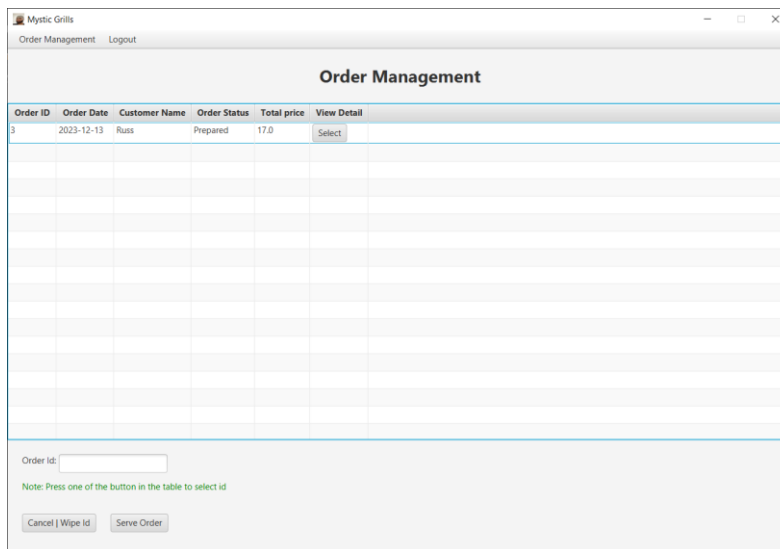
Mystic Grills

Order Management Logout

Order Management

| Order ID | Order Date | Customer Name | Order Status | Total price | View Detail |
|---|---|---|---|---|---|
| 3 | 2023-12-13 | Russ | Prepared | 17.0 | Select |

Order Id:

Note: Press one of the button in the table to select id

Cancel | Wipe Id

Serve Order